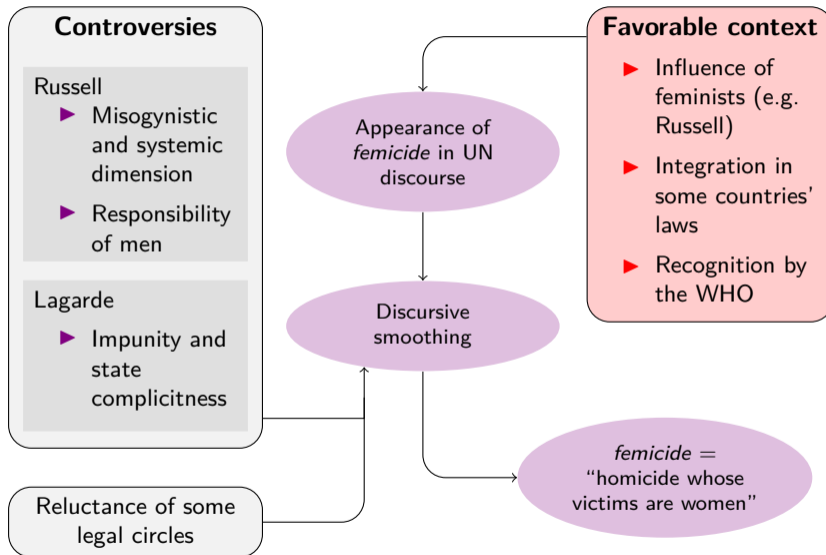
Controversies

Russell

- Misogynistic and systemic dimension
- Responsibility of men

Lagarde

- Impunity and state complicitness

Reluctance of some legal circles

Appearance of *femicide* in UN discourse

Discursive smoothing

*femicide* = “homicide whose victims are women”

Favorable context

- Influence of feminists (e.g. Russell)
- Integration in some countries’ laws
- Recognition by the WHO